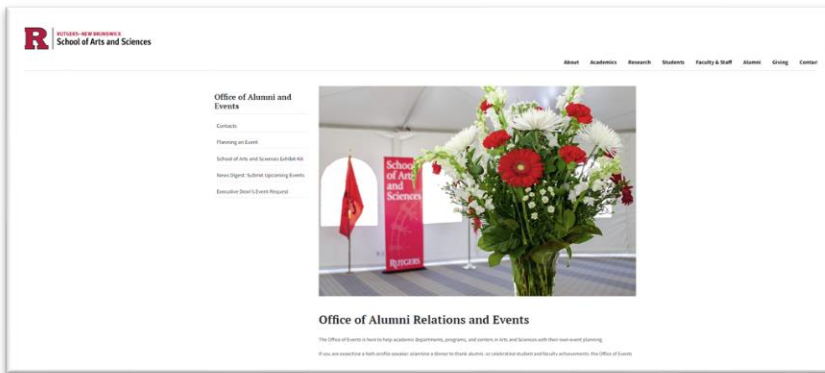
R RUTGERS–NEW BRUNSWICK School of Arts and Sciences

About Academics Research Students Faculty & Staff Alumni Giving Contac

Office of Alumni and Events

Contacts

Planning an Event

School of Arts and Sciences Exhibit Kit

News Digest: Submit Upcoming Events

Executive Dean's Event Request

School of Arts and Sciences

RUTGERS

Office of Alumni Relations and Events

The Office of Events is here to help academic departments, programs, and centers in Arts and Sciences with their own event planning.

If you are organizing a high profile speaker, planning a dinner to thank alumni, or celebrating student and faculty achievements, the Office of Events